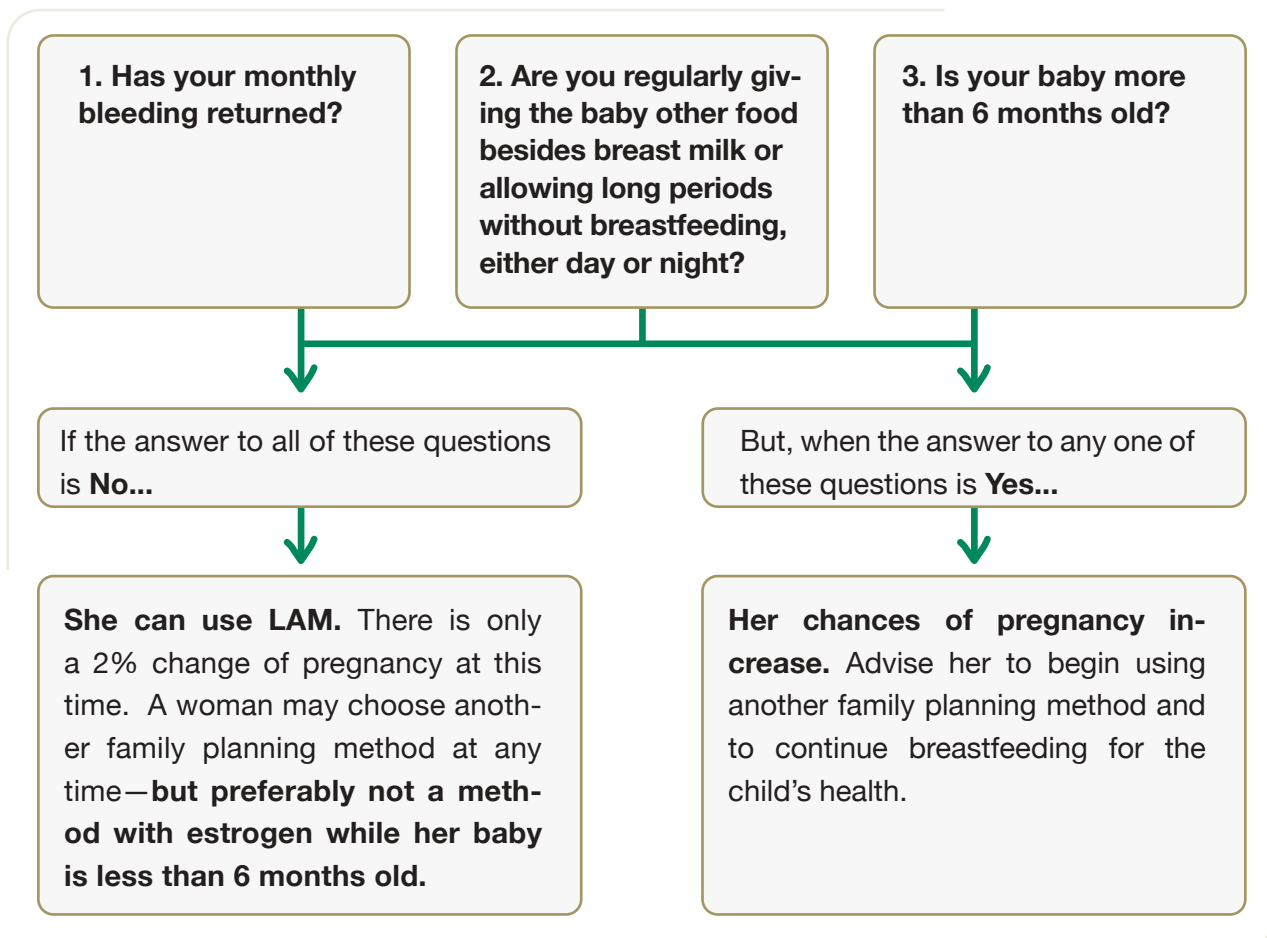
1. Has your monthly bleeding returned?

2. Are you regularly giving the baby other food besides breast milk or allowing long periods without breastfeeding, either day or night?

3. Is your baby more than 6 months old?

If the answer to all of these questions is **No...**

But, when the answer to any one of these questions is **Yes...**

**She can use LAM.** There is only a 2% change of pregnancy at this time. A woman may choose another family planning method at any time—**but preferably not a method with estrogen while her baby is less than 6 months old.**

**Her chances of pregnancy increase.** Advise her to begin using another family planning method and to continue breastfeeding for the child's health.